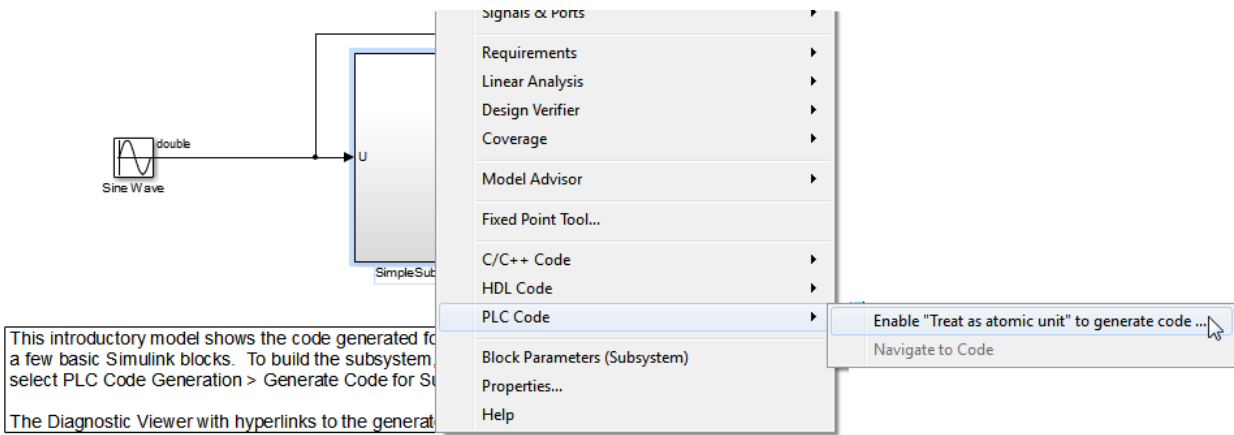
double

Sine Wave

U

SimpleSub

Signals & Ports

Requirements

Linear Analysis

Design Verifier

Coverage

Model Advisor

Fixed Point Tool...

C/C++ Code

HDL Code

PLC Code

Block Parameters (Subsystem)

Properties...

Help

Enable "Treat as atomic unit" to generate code ...

Navigate to Code

This introductory model shows the code generated fo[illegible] a few basic Simulink blocks. To build the subsystem, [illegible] select PLC Code Generation > Generate Code for Su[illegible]

The Diagnostic Viewer with hyperlinks to the generat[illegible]